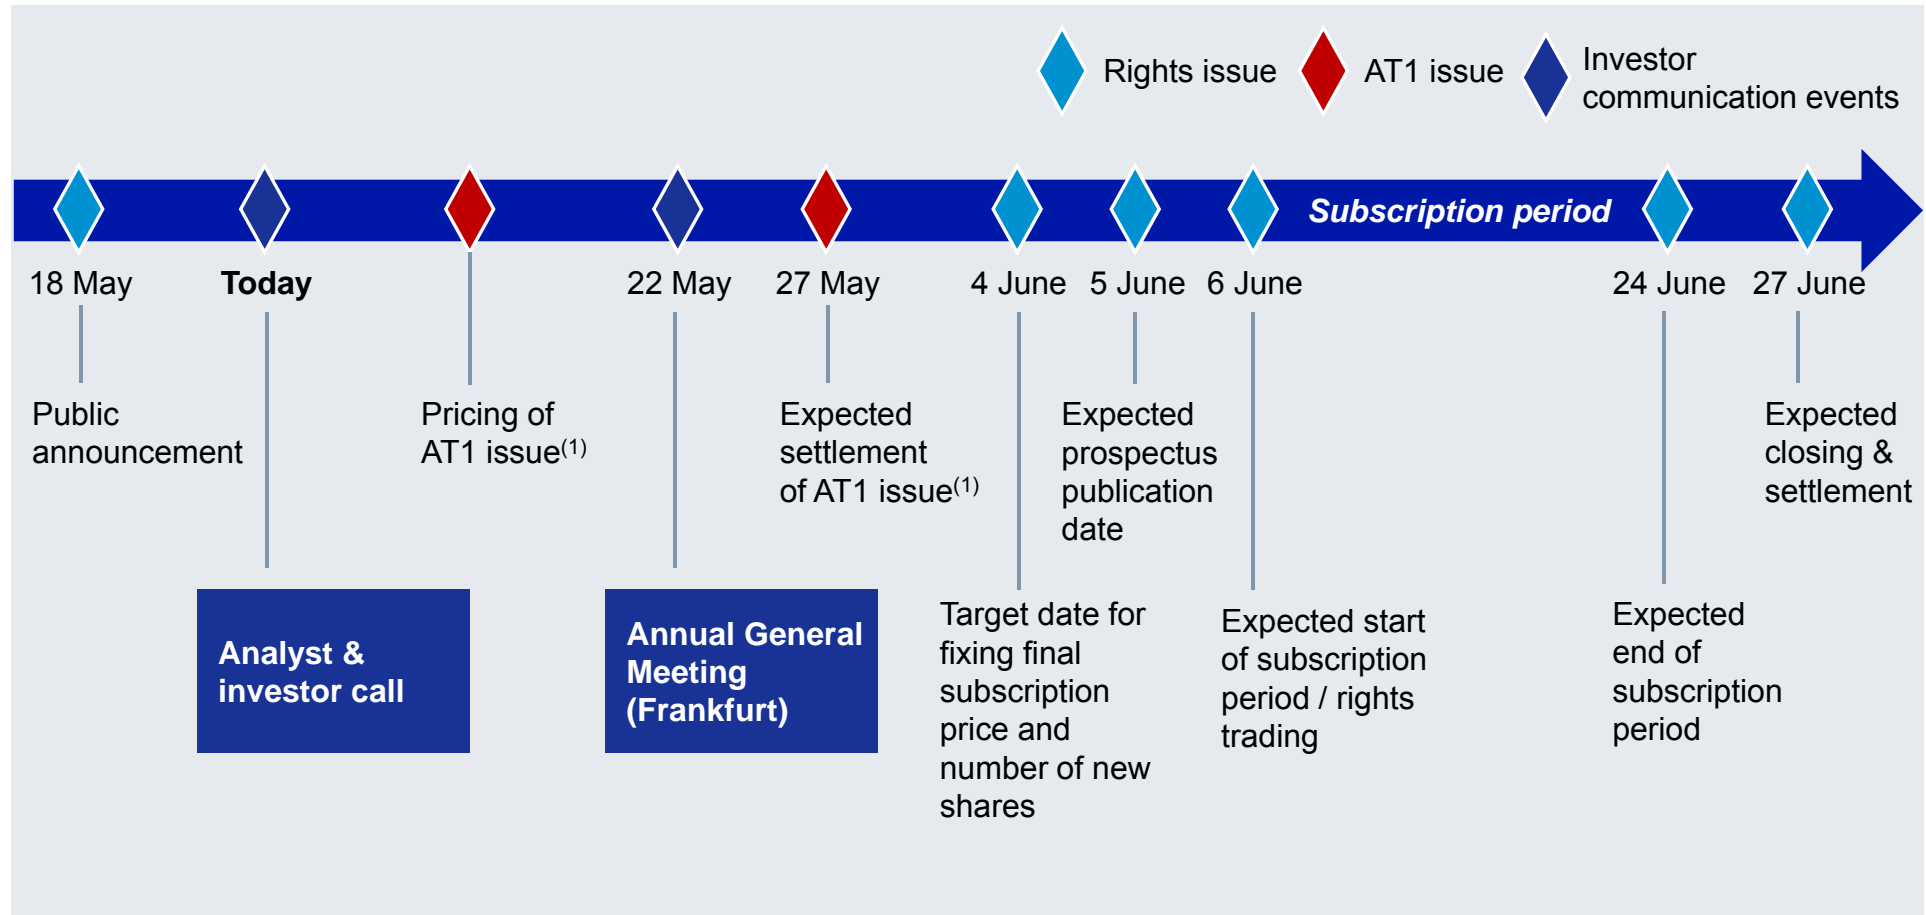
Rights issue AT1 issue Investor communication events

Subscription period

18 May

Public announcement

Today

Analyst & investor call

Pricing of AT1 issue$^{(1)}$

22 May

Annual General Meeting (Frankfurt)

27 May

Expected settlement of AT1 issue$^{(1)}$

4 June

Target date for fixing final subscription price and number of new shares

5 June

Expected prospectus publication date

6 June

Expected start of subscription period / rights trading

24 June

Expected end of subscription period

27 June

Expected closing & settlement